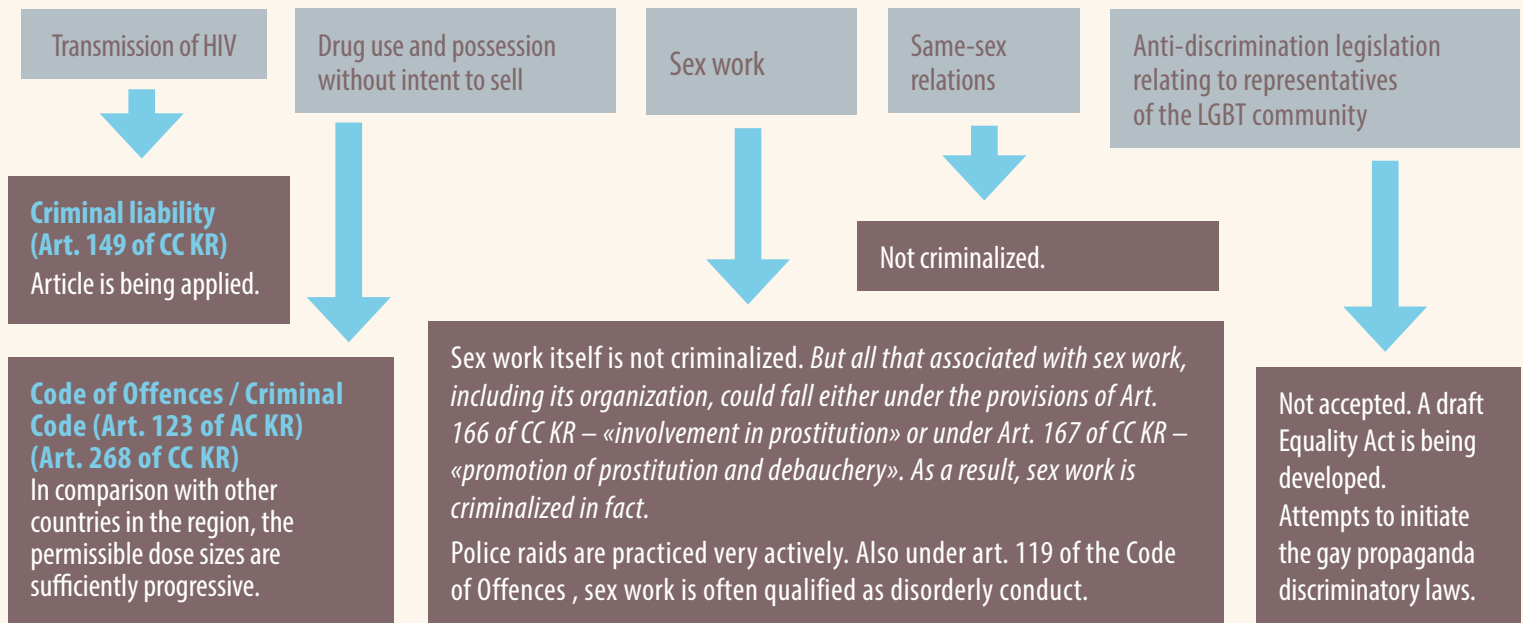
Transmission of HIV

Drug use and possession without intent to sell

Sex work

Same-sex relations

Anti-discrimination legislation relating to representatives of the LGBT community

Criminal liability (Art. 149 of CC KR)
Article is being applied.

Not criminalized.

Code of Offences / Criminal Code (Art. 123 of AC KR) (Art. 268 of CC KR)
In comparison with other countries in the region, the permissible dose sizes are sufficiently progressive.

Sex work itself is not criminalized. But all that associated with sex work, including its organization, could fall either under the provisions of Art. 166 of CC KR – «involvement in prostitution» or under Art. 167 of CC KR – «promotion of prostitution and debauchery». As a result, sex work is criminalized in fact.

Police raids are practiced very actively. Also under art. 119 of the Code of Offences , sex work is often qualified as disorderly conduct.

Not accepted. A draft Equality Act is being developed.
Attempts to initiate the gay propaganda discriminatory laws.